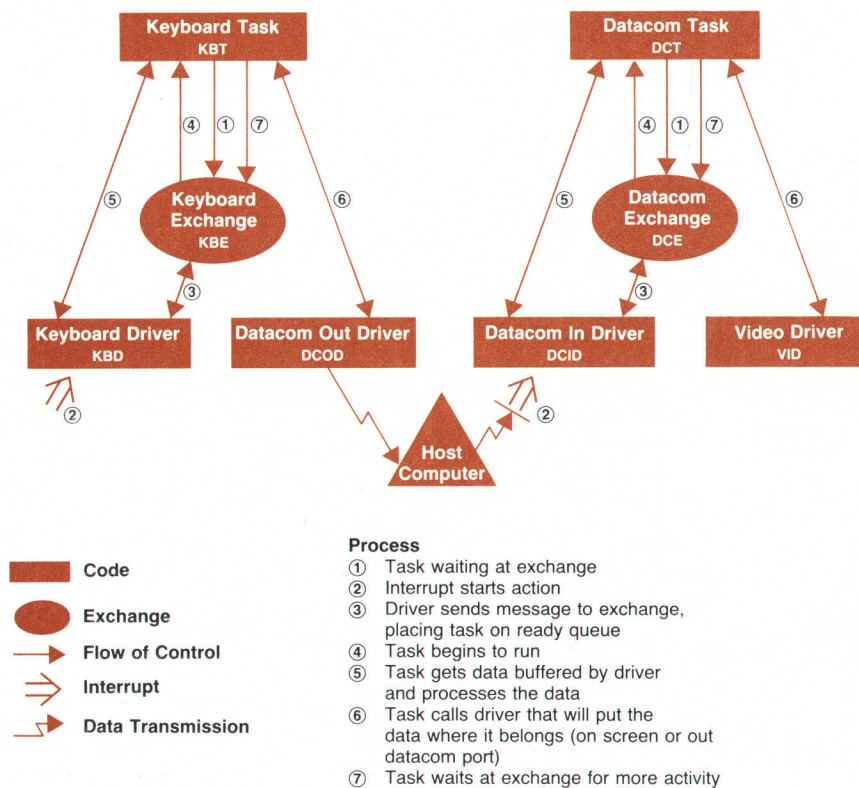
Keyboard Task
KBT

Datacom Task
DCT

④ ① ⑦

④ ① ⑦

⑤

Keyboard Exchange
KBE

⑥

⑤

Datacom Exchange
DCE

⑥

③

③

Keyboard Driver
KBD

Datacom Out Driver
DCOD

Datacom In Driver
DCID

Video Driver
VID

②

②

Host Computer

Code

Exchange

Flow of Control

Interrupt

Data Transmission

Process
① Task waiting at exchange
② Interrupt starts action
③ Driver sends message to exchange, placing task on ready queue
④ Task begins to run
⑤ Task gets data buffered by driver and processes the data
⑥ Task calls driver that will put the data where it belongs (on screen or out datacom port)
⑦ Task waits at exchange for more activity